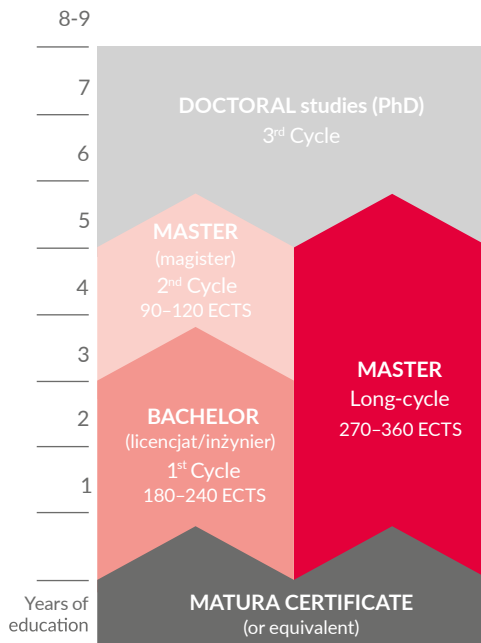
8-9

7

6

5

4

3

2

1

Years of education

DOCTORAL studies (PhD)
3$^{rd}$ Cycle

MASTER
(magister)
2$^{nd}$ Cycle
90–120 ECTS

BACHELOR
(licencjat/inżynier)
1$^{st}$ Cycle
180–240 ECTS

MASTER
Long-cycle
270–360 ECTS

MATURA CERTIFICATE
(or equivalent)